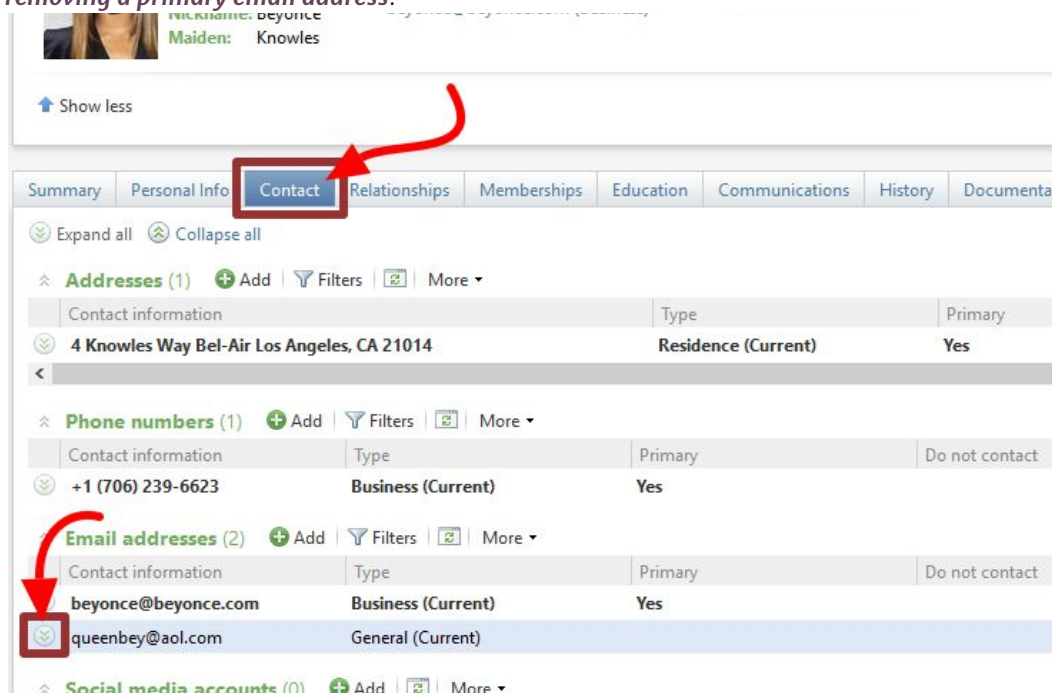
removing a primary email address:

Nickname: Beyonce
Maiden: Knowles

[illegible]

Show less

Summary | Personal Info | Contact | Relationships | Memberships | Education | Communications | History | Documenta

Expand all Collapse all

Addresses (1) Add | Filters | | More

| Contact information | Type | Primary |
|---|---|---|
| 4 Knowles Way Bel-Air Los Angeles, CA 21014 | Residence (Current) | Yes |

Phone numbers (1) Add | Filters | | More

| Contact information | Type | Primary | Do not contact |
|---|---|---|---|
| +1 (706) 239-6623 | Business (Current) | Yes | |

Email addresses (2) Add | Filters | | More

| Contact information | Type | Primary | Do not contact |
|---|---|---|---|
| beyonce@beyonce.com | Business (Current) | Yes | |
| queenbey@aol.com | General (Current) | | |

Social media accounts (0) Add | | More